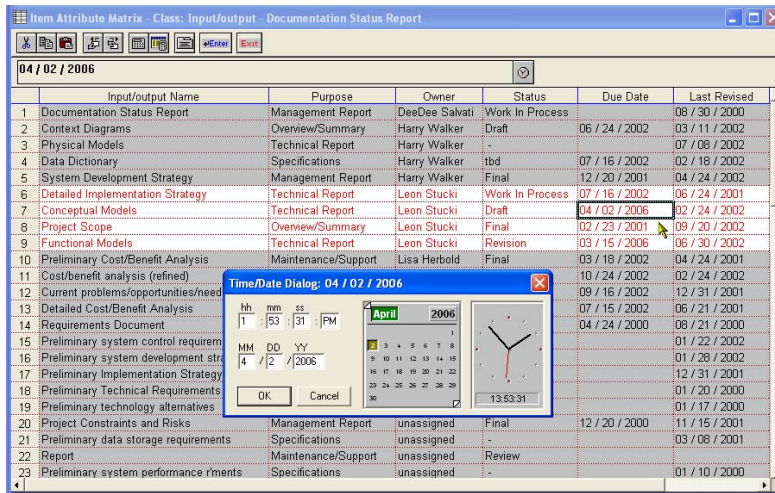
Item Attribute Matrix - Class: Input/output - Documentation Status Report

Enter Exit

04 / 02 / 2006

| | Input/output Name | Purpose | Owner | Status | Due Date | Last Revised |
|---|---|---|---|---|---|---|
| 1 | Documentation Status Report | Management Report | DeeDee Salvati | Work In Process | | 08 / 30 / 2000 |
| 2 | Context Diagrams | Overview/Summary | Harry Walker | Draft | 06 / 24 / 2002 | 03 / 11 / 2002 |
| 3 | Physical Models | Technical Report | Harry Walker | - | | 07 / 08 / 2002 |
| 4 | Data Dictionary | Specifications | Harry Walker | tbd | 07 / 16 / 2002 | 02 / 18 / 2002 |
| 5 | System Development Strategy | Management Report | Harry Walker | Final | 12 / 20 / 2001 | 04 / 24 / 2002 |
| 6 | Detailed Implementation Strategy | Technical Report | Leon Stucki | Work In Process | 07 / 16 / 2002 | 06 / 24 / 2001 |
| 7 | Conceptual Models | Technical Report | Leon Stucki | Draft | 04 / 02 / 2006 | 02 / 24 / 2002 |
| 8 | Project Scope | Overview/Summary | Leon Stucki | Final | 02 / 23 / 2001 | 09 / 20 / 2002 |
| 9 | Functional Models | Technical Report | Leon Stucki | Revision | 03 / 15 / 2006 | 06 / 30 / 2002 |
| 10 | Preliminary Cost/Benefit Analysis | Maintenance/Support | Lisa Herbold | Final | 03 / 18 / 2002 | 04 / 24 / 2001 |
| 11 | Cost/benefit analysis (refined) | | | | 10 / 24 / 2002 | 02 / 24 / 2002 |
| 12 | Current problems/opportunities/need | | | | 09 / 16 / 2002 | 12 / 31 / 2001 |
| 13 | Detailed Cost/Benefit Analysis | | | | 07 / 15 / 2002 | 06 / 21 / 2001 |
| 14 | Requirements Document | | | | 04 / 24 / 2000 | 08 / 21 / 2000 |
| 15 | Preliminary system control requirem | | | | | 01 / 22 / 2002 |
| 16 | Preliminary system development stra | | | | | 01 / 28 / 2002 |
| 17 | Preliminary Implementation Strategy | | | | | 12 / 31 / 2001 |
| 18 | Preliminary Technical Requirements | | | | | 01 / 20 / 2000 |
| 19 | Preliminary technology alternatives | | | | | 01 / 17 / 2000 |
| 20 | Project Constraints and Risks | Management Report | unassigned | Final | 12 / 20 / 2000 | 11 / 15 / 2001 |
| 21 | Preliminary data storage requirements | Specifications | unassigned | - | | 03 / 08 / 2001 |
| 22 | Report | Maintenance/Support | unassigned | Review | | |
| 23 | Preliminary system performance r'ments | Specifications | unassigned | - | | 01 / 10 / 2000 |

Time/Date Dialog: 04 / 02 / 2006

hh mm ss
1 : 53 : 31 : PM

MM DD YY
4 / 2 / 2006

April 2006
1
2 3 4 5 6 7 8
9 10 11 12 13 14 15
16 17 18 19 20 21 22
23 24 25 26 27 28 29
30

13:53:31

OK Cancel